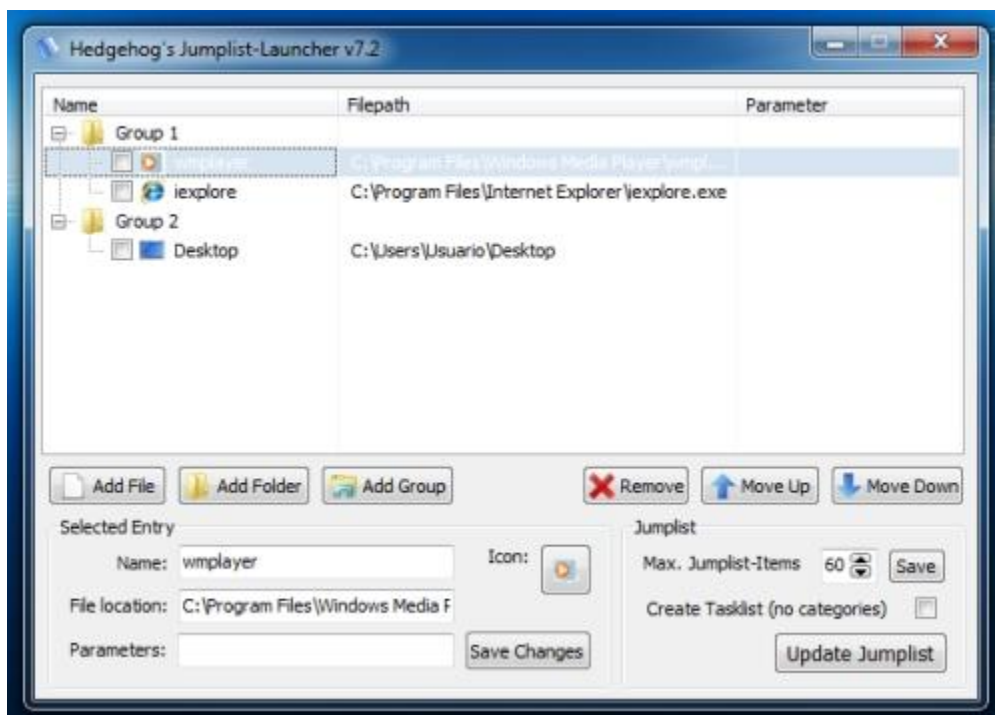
Hedgehog's Jumplist-Launcher v7.2

| Name | Filepath | Parameter |
|---|---|---|
| Group 1 | | |
| wmplayer | C:\Program Files\Windows Media Player\wmpl... | |
| iexplore | C:\Program Files\Internet Explorer\iexplore.exe | |
| Group 2 | | |
| Desktop | C:\Users\Usuario\Desktop | |

Add File
Add Folder
Add Group
Remove
Move Up
Move Down

Selected Entry
Name: wmplayer
Icon:
File location: C:\Program Files\Windows Media F
Parameters:
Save Changes

Jumplist
Max. Jumplist-Items 60
Save
Create Tasklist (no categories)
Update Jumplist